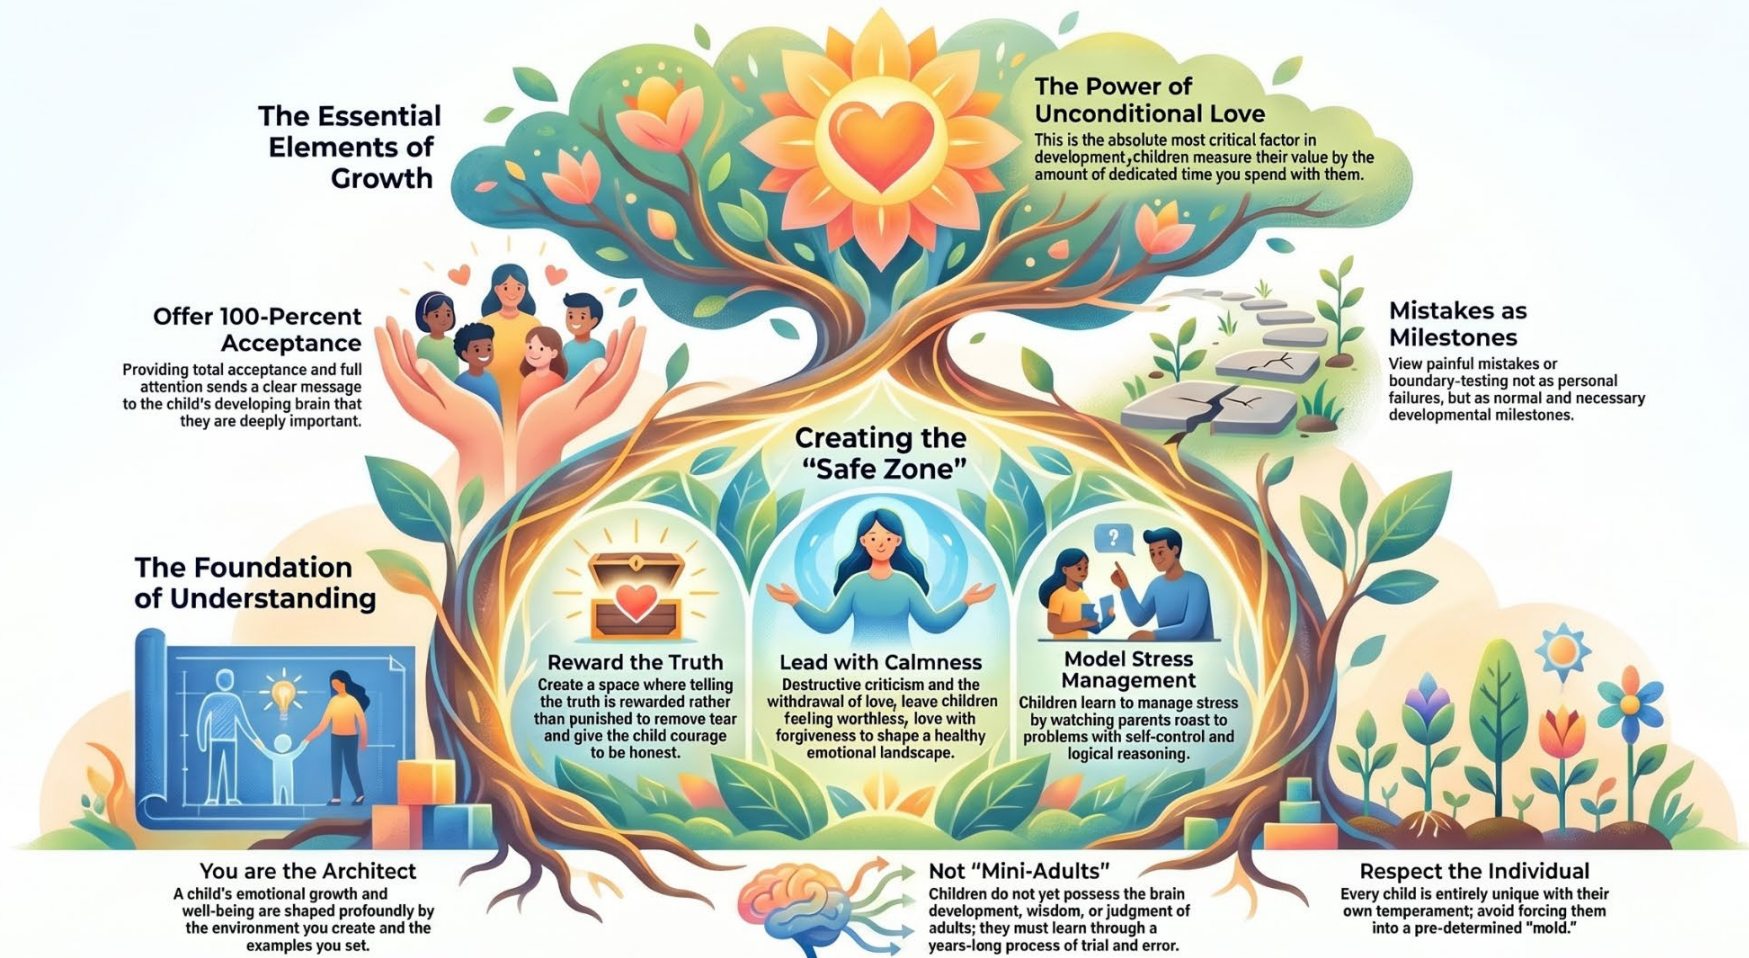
The Essential Elements of Growth

The Power of Unconditional Love
This is the absolute most critical factor in development, children measure their value by the amount of dedicated time you spend with them.

Offer 100-Percent Acceptance
Providing total acceptance and full attention sends a clear message to the child's developing brain that they are deeply important.

Mistakes as Milestones
View painful mistakes or boundary-testing not as personal failures, but as normal and necessary developmental milestones.

Creating the "Safe Zone"

The Foundation of Understanding

Reward the Truth
Create a space where telling the truth is rewarded rather than punished to remove tear and give the child courage to be honest.

Lead with Calmness
Destructive criticism and the withdrawal of love, leave children feeling worthless, love with forgiveness to shape a healthy emotional landscape.

Model Stress Management
Children learn to manage stress by watching parents roast to problems with self-control and logical reasoning.

?

You are the Architect
A child's emotional growth and well-being are shaped profoundly by the environment you create and the examples you set.

Not "Mini-Adults"
Children do not yet possess the brain development, wisdom, or judgment of adults; they must learn through a years-long process of trial and error.

Respect the Individual
Every child is entirely unique with their own temperament; avoid forcing them into a pre-determined "mold."